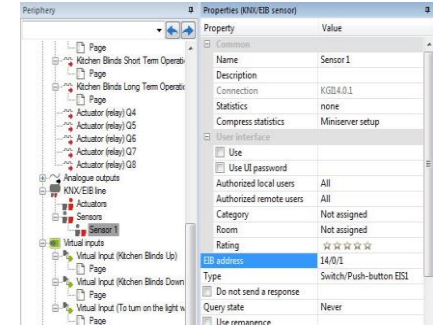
Periphery

Page
Kitchen Blinds Short Term Operati
Page
Kitchen Blinds Long Term Operati
Page
Actuator (relay) Q4
Actuator (relay) Q5
Actuator (relay) Q6
Actuator (relay) Q7
Actuator (relay) Q8
Analogue outputs
KNX/EIB line
Actuators
Sensors
Sensor 1
Virtual inputs
Virtual Input (Kitchen Blinds Up)
Page
Virtual Input (Kitchen Blinds Down
Page
Virtual Input (To turn on the light w
Page

Properties (KNX/EIB sensor)

| Property | Value |
|---|---|
| Common | |
| Name | Sensor 1 |
| Description | |
| Connection | KGI14.0.1 |
| Statistics | none |
| Compress statistics | Miniserver setup |
| User interface | |
| Use | |
| Use UI password | |
| Authorized local users | All |
| Authorized remote users | All |
| Category | Not assigned |
| Room | Not assigned |
| Rating | ☆☆☆☆☆ |
| EIB address | 14/0/1 |
| Type | Switch/Push-button EIS1 |
| Do not send a response | |
| Query state | Never |
| Use remanence | |